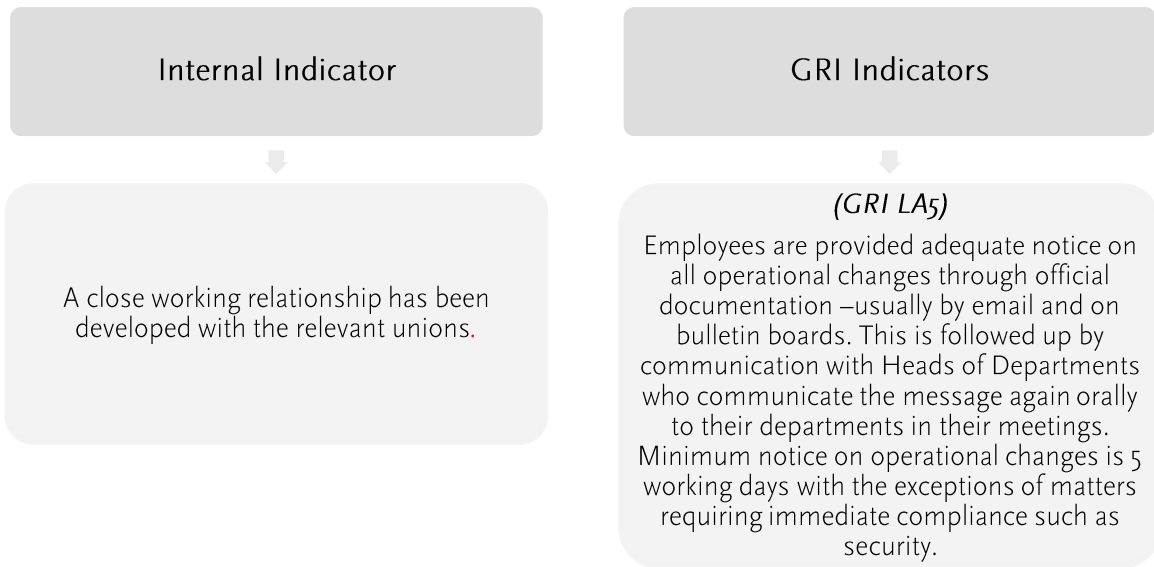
Internal Indicator

A close working relationship has been developed with the relevant unions.

GRI Indicators

(GRI LA5)

Employees are provided adequate notice on all operational changes through official documentation –usually by email and on bulletin boards. This is followed up by communication with Heads of Departments who communicate the message again orally to their departments in their meetings. Minimum notice on operational changes is 5 working days with the exceptions of matters requiring immediate compliance such as security.